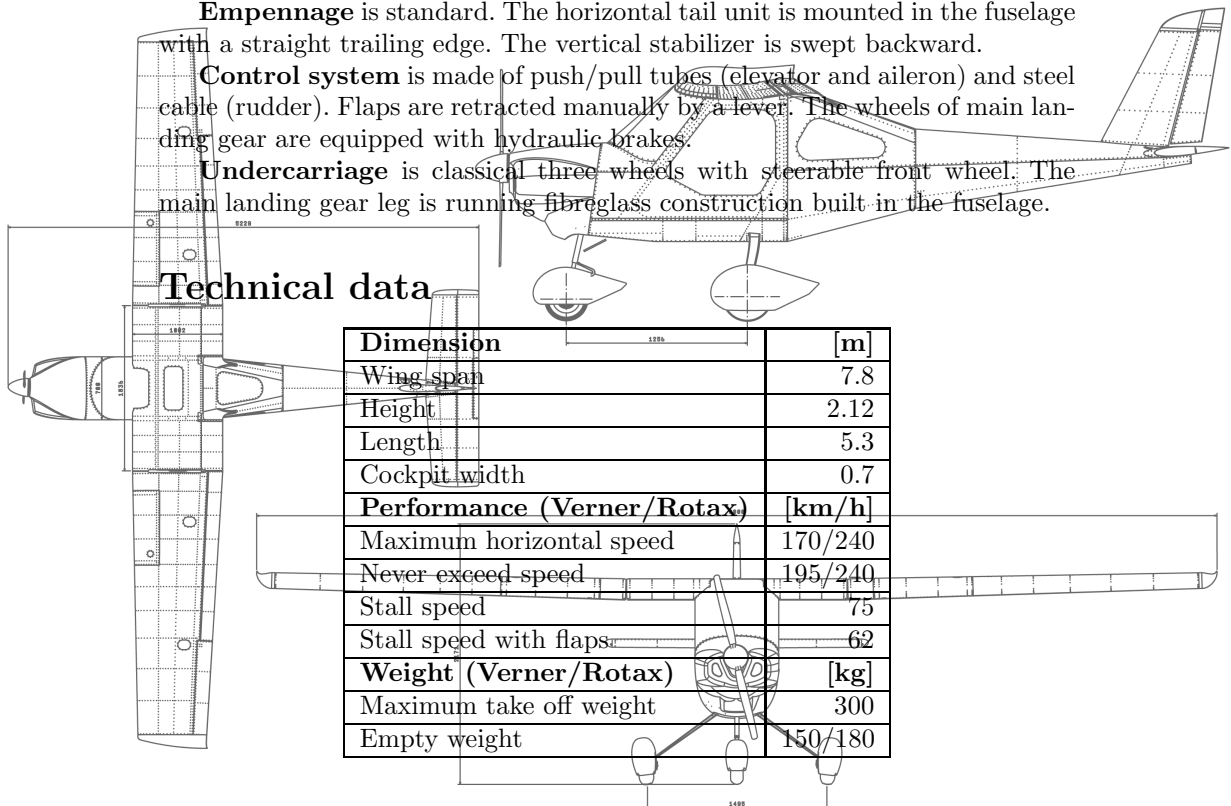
**Empennage** is standard. The horizontal tail unit is mounted in the fuselage with a straight trailing edge. The vertical stabilizer is swept backward.

**Control system** is made of push/pull tubes (elevator and aileron) and steel cable (rudder). Flaps are retracted manually by a lever. The wheels of main landing gear are equipped with hydraulic brakes.

**Undercarriage** is classical three wheels with steerable front wheel. The main landing gear leg is running fibreglass construction built in the fuselage.

5228

1802

1835

1256

1498

# Technical data

| **Dimension** | **[m]** |
|---|---|
| Wing span | 7.8 |
| Height | 2.12 |
| Length | 5.3 |
| Cockpit width | 0.7 |
| **Performance (Verner/Rotax)** | **[km/h]** |
| Maximum horizontal speed | 170/240 |
| Never exceed speed | 195/240 |
| Stall speed | 75 |
| Stall speed with flaps | 62 |
| **Weight (Verner/Rotax)** | **[kg]** |
| Maximum take off weight | 300 |
| Empty weight | 150/180 |